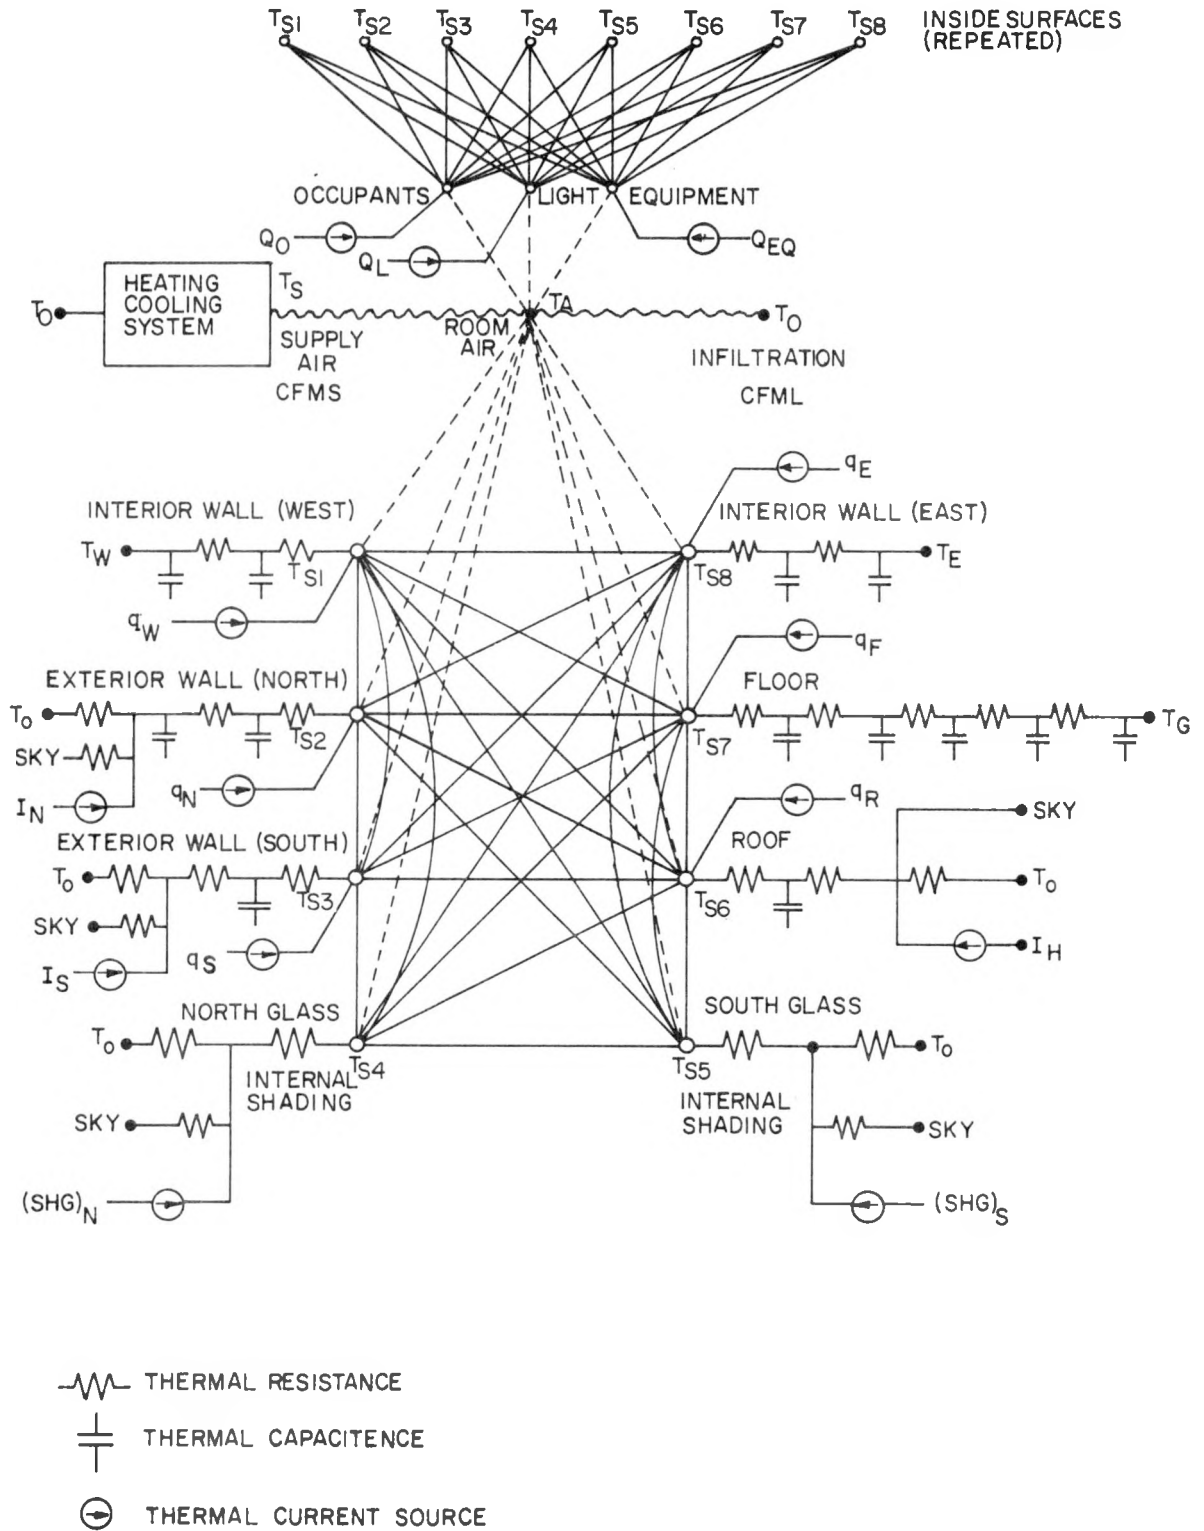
$T_{S1}$ $T_{S2}$ $T_{S3}$ $T_{S4}$ $T_{S5}$ $T_{S6}$ $T_{S7}$ $T_{S8}$ INSIDE SURFACES (REPEATED)

OCCUPANTS LIGHT EQUIPMENT

$Q_O$ $Q_L$ $Q_{EQ}$

$T_O$ HEATING COOLING SYSTEM $T_S$ SUPPLY AIR CFMS ROOM AIR $T_A$ $T_O$ INFILTRATION CFML

$q_E$

INTERIOR WALL (WEST) INTERIOR WALL (EAST)

$T_W$ $T_{S1}$ $T_{S8}$ $T_E$

$q_W$ $q_F$

EXTERIOR WALL (NORTH) FLOOR

$T_o$ SKY $I_N$ $q_N$ $T_{S2}$ $T_{S7}$ $T_G$

$q_R$

EXTERIOR WALL (SOUTH) ROOF SKY

$T_o$ SKY $I_S$ $q_S$ $T_{S3}$ $T_{S6}$ $T_o$ $I_H$

NORTH GLASS SOUTH GLASS

$T_o$ INTERNAL SHADING $T_{S4}$ $T_{S5}$ INTERNAL SHADING $T_o$

SKY SKY

$(SHG)_N$ $(SHG)_S$

THERMAL RESISTANCE

THERMAL CAPACITENCE

THERMAL CURRENT SOURCE